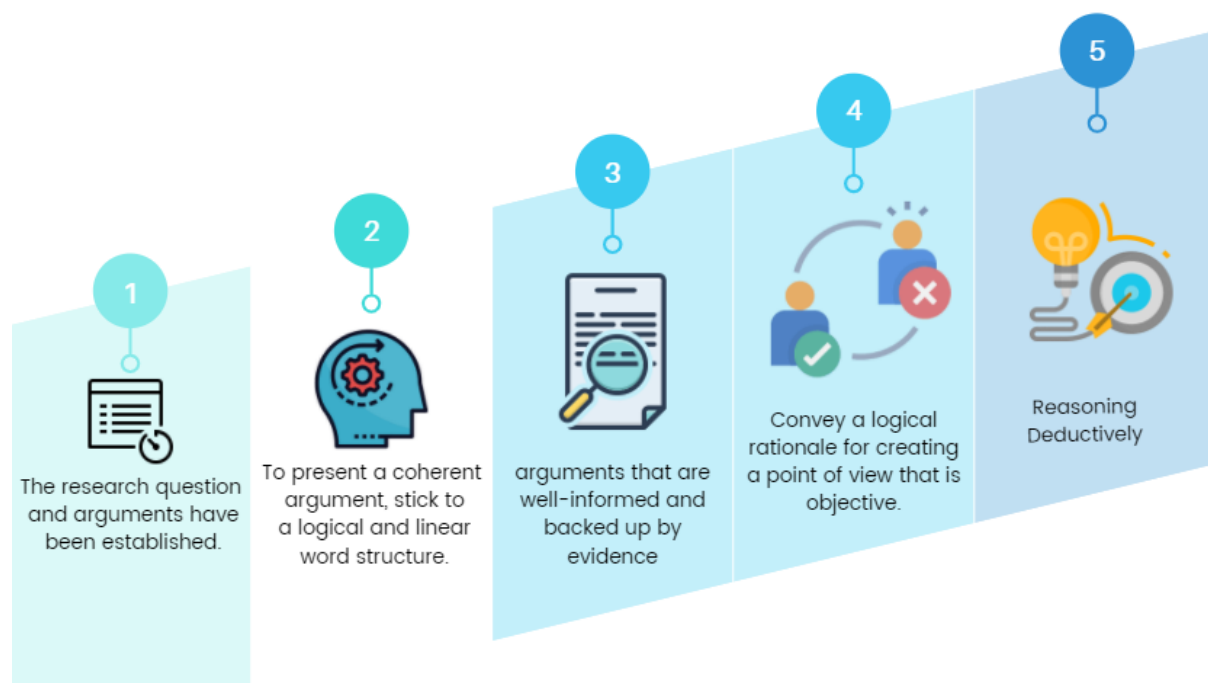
1

The research question and arguments have been established.

2

To present a coherent argument, stick to a logical and linear word structure.

3

arguments that are well-informed and backed up by evidence

4

Convey a logical rationale for creating a point of view that is objective.

5

Reasoning Deductively